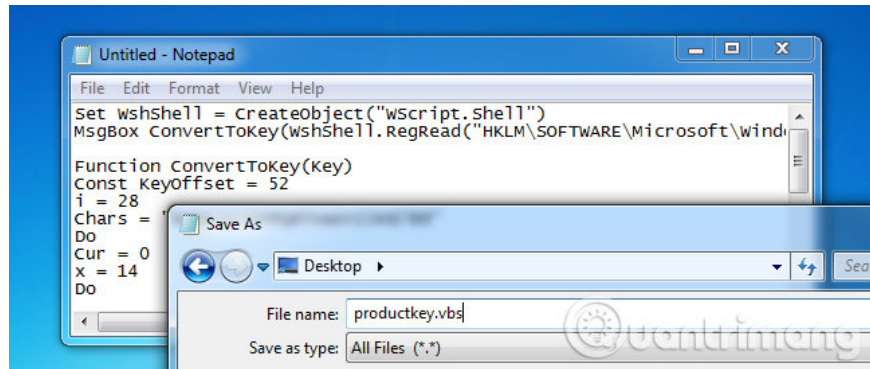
Untitled - Notepad

File Edit Format View Help

Set WshShell = CreateObject("WScript.Shell")
MsgBox ConvertToKey(WshShell.RegRead("HKLM\SOFTWARE\Microsoft\Wind

Function ConvertToKey(Key)
Const KeyOffset = 52
i = 28
Chars = "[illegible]
Do
Cur = 0
x = 14
Do

Save As

Desktop

Sea

File name: productkey.vbs

Save as type: All Files (*.*)

Quantrimang